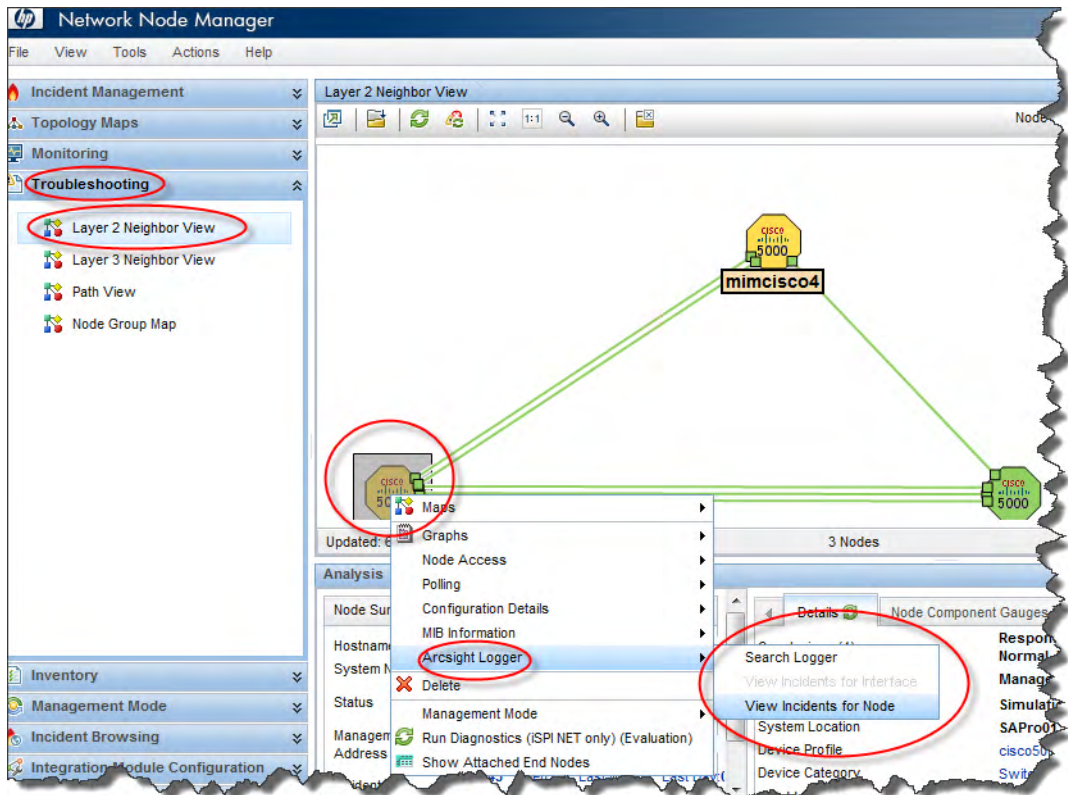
Network Node Manager

File View Tools Actions Help

Incident Management
Topology Maps
Monitoring
Troubleshooting

Layer 2 Neighbor View
Layer 3 Neighbor View
Path View
Node Group Map

Inventory
Management Mode
Incident Browsing
Integration Module Configuration

Layer 2 Neighbor View

1:1

Node

cisco 5000
mimcisco4

cisco 500

cisco 5000

Updated: 6

3 Nodes

Analysis

Node Sum

Hostname
System N
Status
Managem Address

Maps
Graphs
Node Access
Polling
Configuration Details
MIB Information
Arcsight Logger
Delete
Management Mode
Run Diagnostics (iSPI NET only) (Evaluation)
Show Attached End Nodes

Search Logger
View Incidents for Interface
View Incidents for Node

Details
Node Component Gauges

Respon
Normal
Manage
Simulati
SAPro01
cisco50
Switc

System Location
Device Profile
Device Category